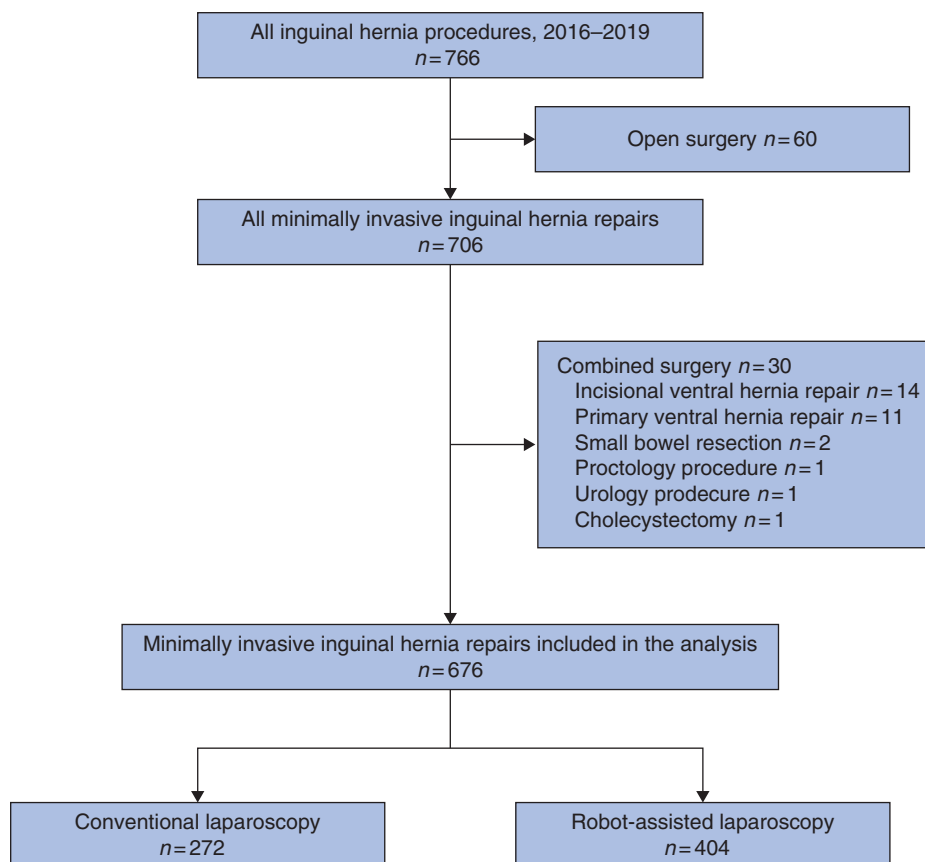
All inguinal hernia procedures, 2016–2019
$n = 766$

Open surgery $n = 60$

All minimally invasive inguinal hernia repairs
$n = 706$

Combined surgery $n = 30$
Incisional ventral hernia repair $n = 14$
Primary ventral hernia repair $n = 11$
Small bowel resection $n = 2$
Proctology procedure $n = 1$
Urology prodecure $n = 1$
Cholecystectomy $n = 1$

Minimally invasive inguinal hernia repairs included in the analysis
$n = 676$

Conventional laparoscopy
$n = 272$

Robot-assisted laparoscopy
$n = 404$